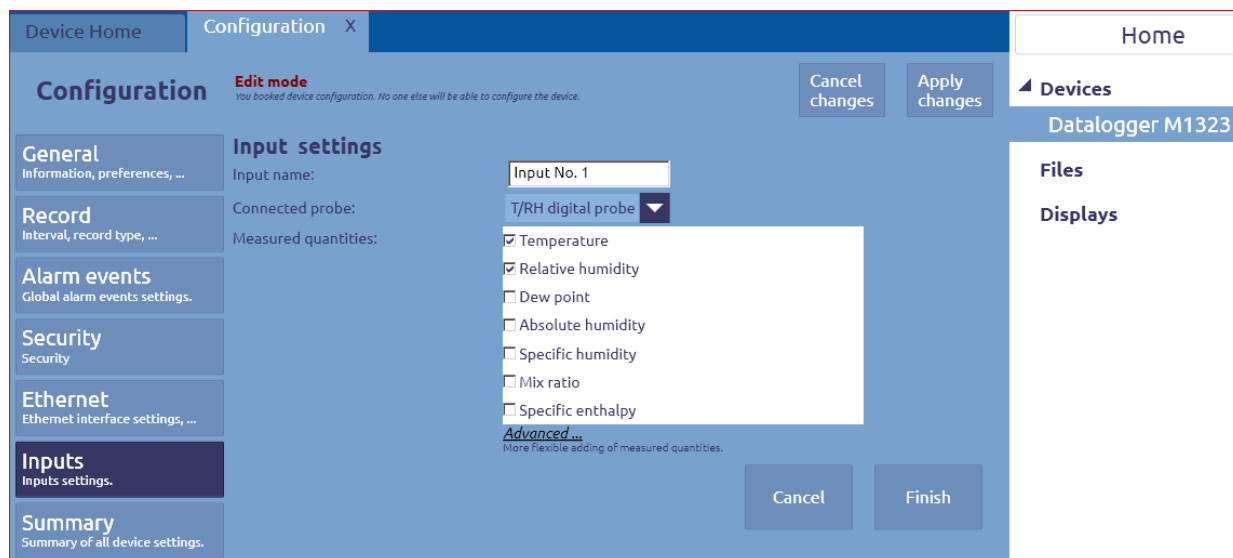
Device Home

Configuration X

Home

Configuration

Edit mode
You booked device configuration. No one else will be able to configure the device.

Cancel changes

Apply changes

Devices

Datalogger M1323

Files

Displays

General
Information, preferences, ...

Record
Interval, record type, ...

Alarm events
Global alarm events settings.

Security
Security

Ethernet
Ethernet interface settings, ...

Inputs
Inputs settings.

Summary
Summary of all device settings.

Input settings

Input name: Input No. 1

Connected probe: T/RH digital probe

Measured quantities:

☑ Temperature
☑ Relative humidity
☐ Dew point
☐ Absolute humidity
☐ Specific humidity
☐ Mix ratio
☐ Specific enthalpy

Advanced ...
More flexible adding of measured quantities.

Cancel

Finish